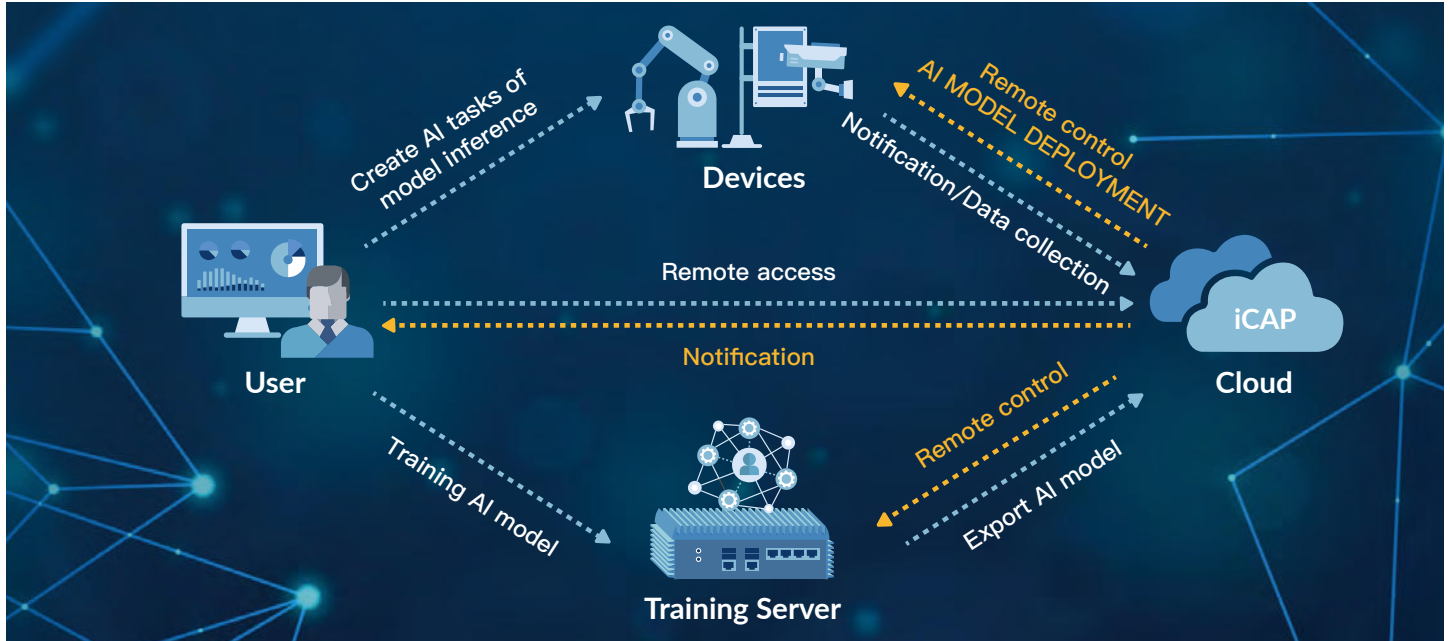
Create AI tasks of model inference

Devices

Remote control

AI MODEL DEPLOYMENT

Notification/Data collection

User

Remote access

Notification

iCAP

Cloud

Training AI model

Remote control

Export AI model

Training Server